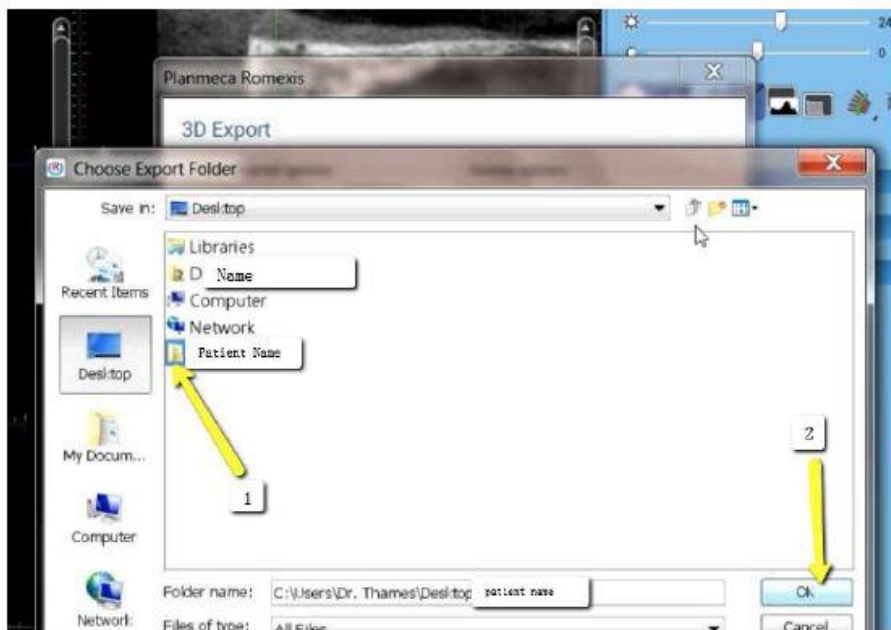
Planmeca Romexis

3D Export

Choose Export Folder

Save in: Desktop

Libraries
D Name
Computer
Network
Patient Name

Recent Items
Desktop
My Docum...
Computer
Network

1

2

Folder name: C:\Users\Dr. Thames\Desktop patient name

Files of type: All Files

OK
Cancel

24
0